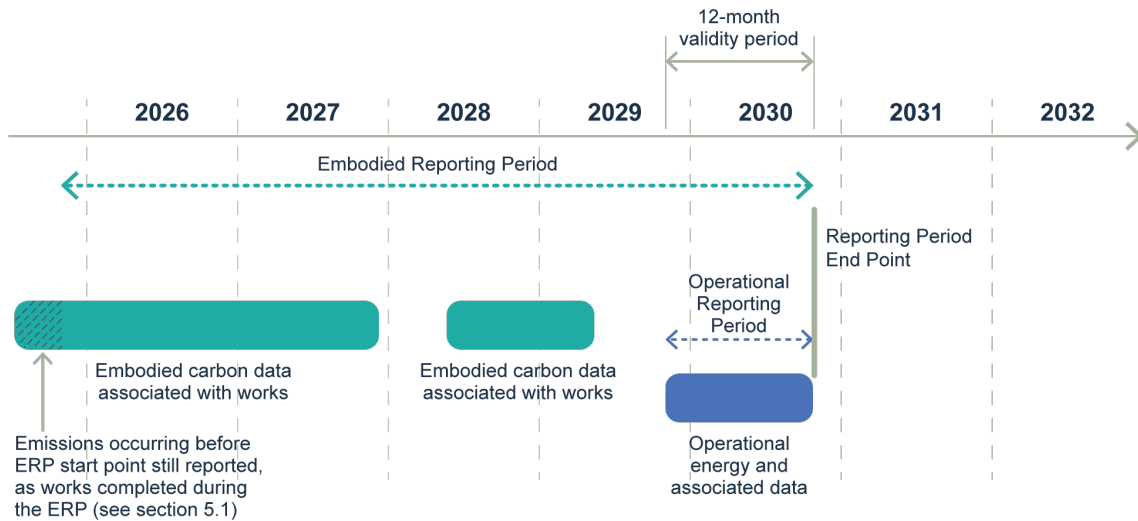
12-month validity period

2026 2027 2028 2029 2030 2031 2032

Embodied Reporting Period

Reporting Period End Point

Operational Reporting Period

Embodied carbon data associated with works

Embodied carbon data associated with works

Operational energy and associated data

Emissions occurring before ERP start point still reported, as works completed during the ERP (see section 5.1)